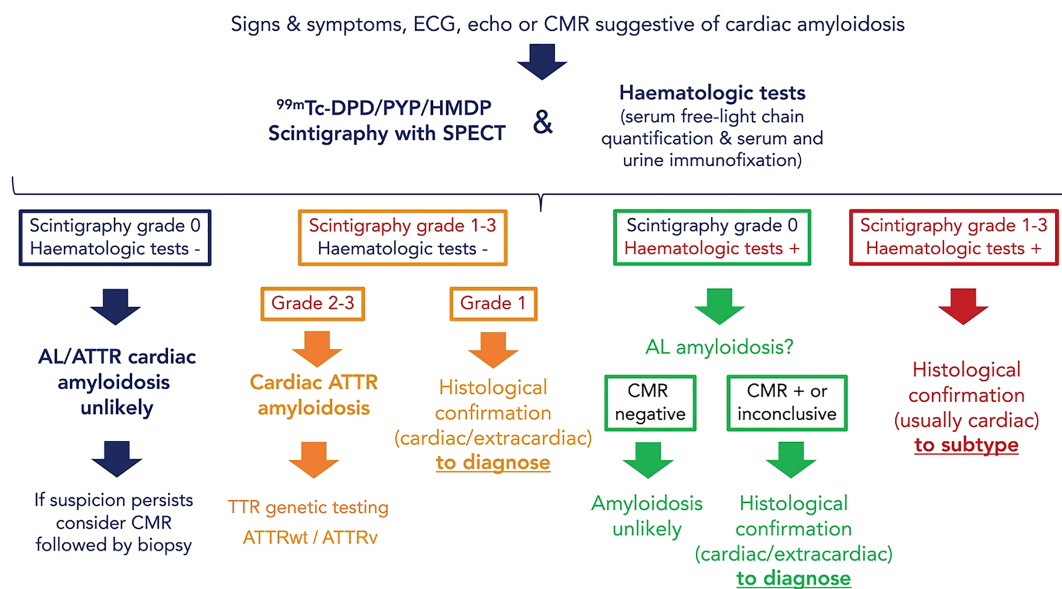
Signs & symptoms, ECG, echo or CMR suggestive of cardiac amyloidosis

$^{99m}$Tc-DPD/PYP/HMDP Scintigraphy with SPECT

&

Haematologic tests (serum free-light chain quantification & serum and urine immunofixation)

Scintigraphy grade 0
Haematologic tests -

AL/ATTR cardiac amyloidosis unlikely

If suspicion persists consider CMR followed by biopsy

Scintigraphy grade 1-3
Haematologic tests -

Grade 2-3

Cardiac ATTR amyloidosis

TTR genetic testing
ATTRwt / ATTRv

Grade 1

Histological confirmation (cardiac/extracardiac) to diagnose

Scintigraphy grade 0
Haematologic tests +

AL amyloidosis?

CMR negative

Amyloidosis unlikely

CMR + or inconclusive

Histological confirmation (cardiac/extracardiac) to diagnose

Scintigraphy grade 1-3
Haematologic tests +

Histological confirmation (usually cardiac) to subtype